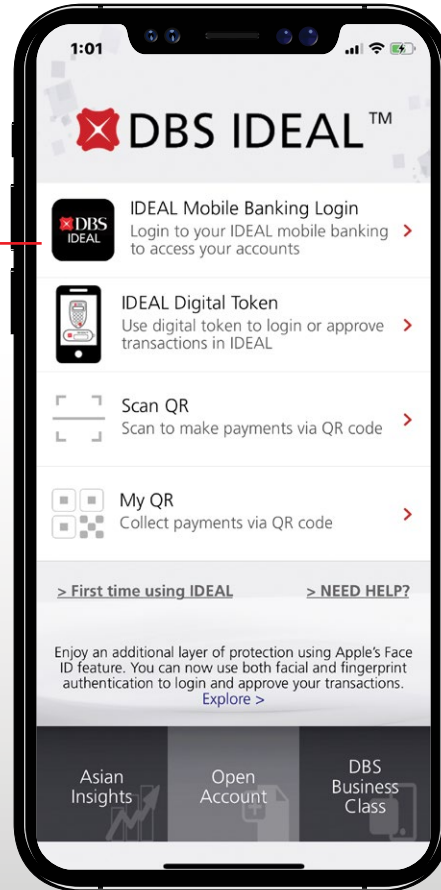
1:01

DBS IDEAL™

DBS IDEAL

IDEAL Mobile Banking Login
Login to your IDEAL mobile banking to access your accounts >

IDEAL Digital Token
Use digital token to login or approve transactions in IDEAL >

Scan QR
Scan to make payments via QR code >

My QR
Collect payments via QR code >

> First time using IDEAL

> NEED HELP?

Enjoy an additional layer of protection using Apple's Face ID feature. You can now use both facial and fingerprint authentication to login and approve your transactions.
Explore >

Asian Insights

Open Account

DBS Business Class